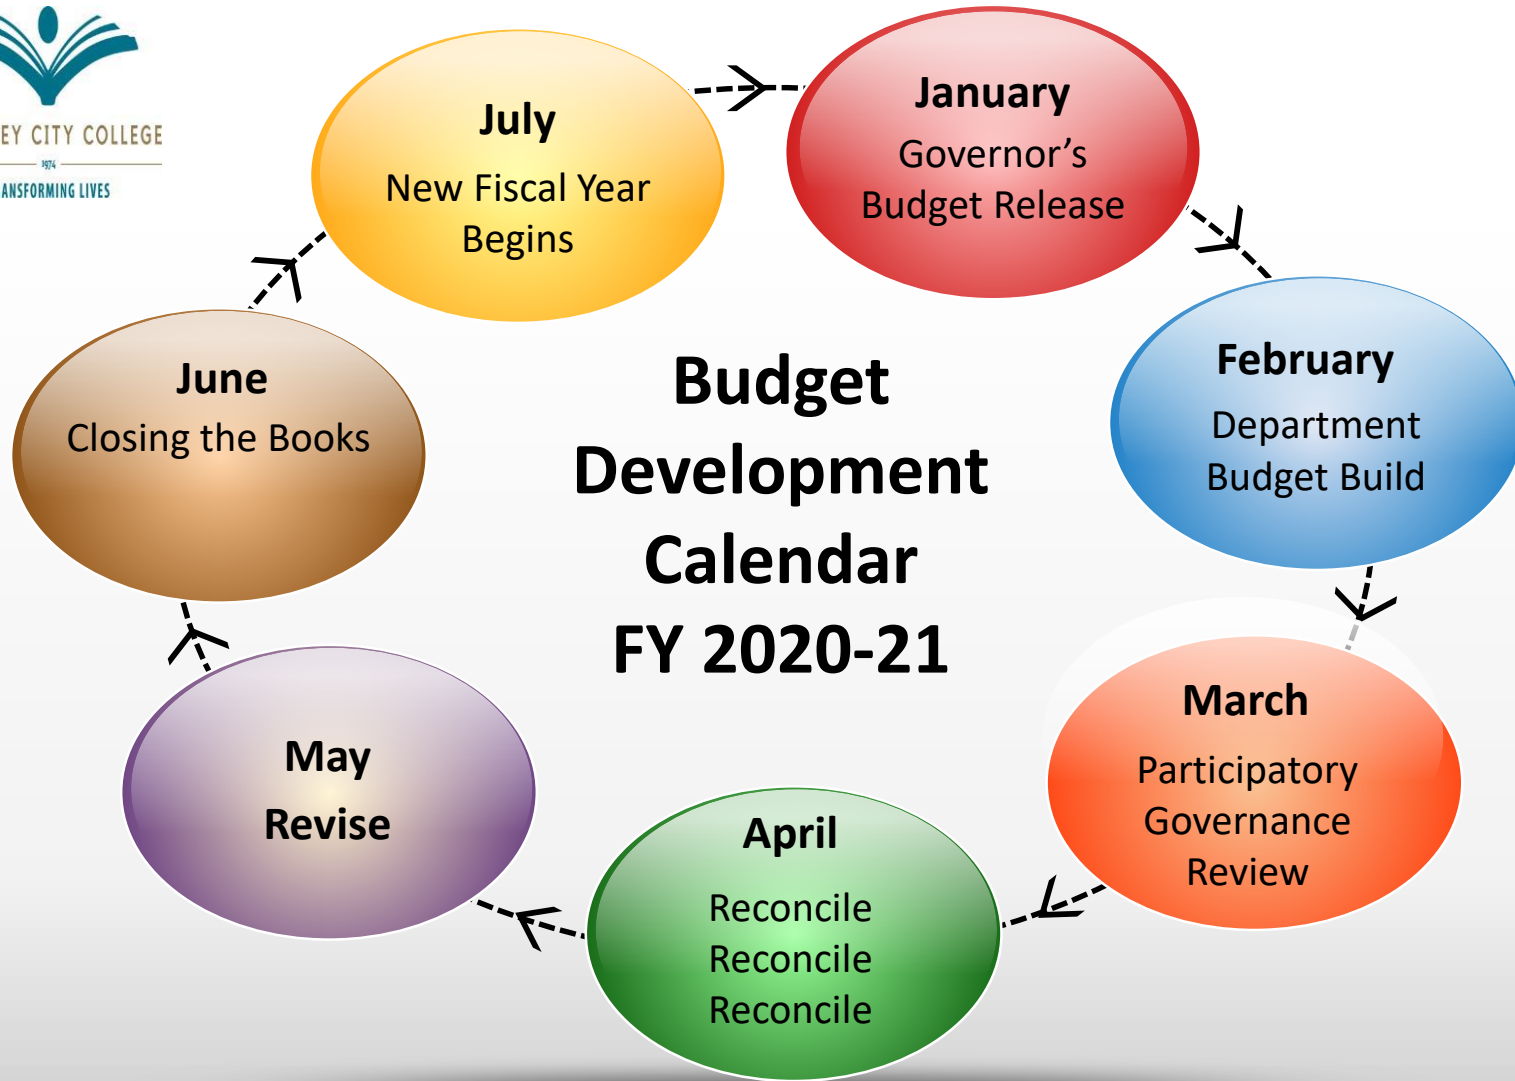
EY CITY COLLEGE
1974
ANSFORMING LIVES

July
New Fiscal Year Begins

January
Governor's Budget Release

February
Department Budget Build

March
Participatory Governance Review

April
Reconcile
Reconcile
Reconcile

May
Revise

June
Closing the Books

Budget Development Calendar FY 2020-21